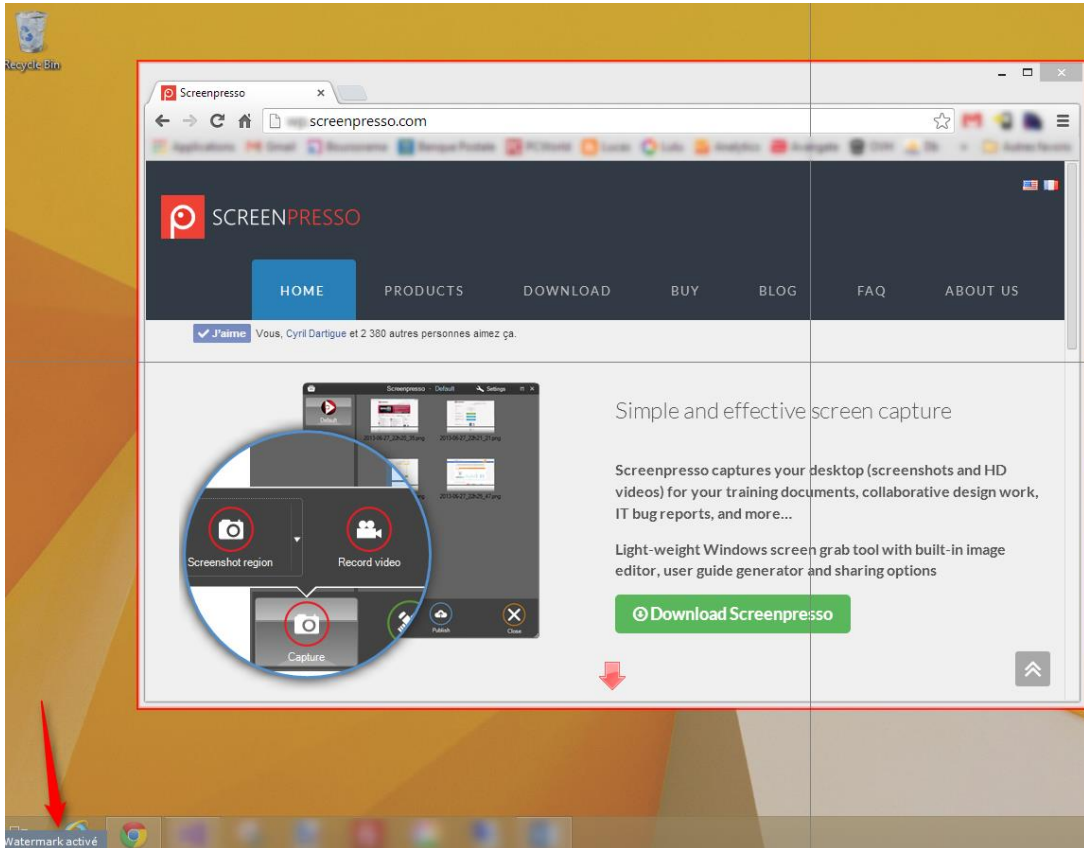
Recycle Bin

Screenpresso

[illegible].screenpresso.com

SCREENPRESSO

HOME PRODUCTS DOWNLOAD BUY BLOG FAQ ABOUT US

J'aime Vous, Cyril Dartigue et 2 380 autres personnes aimez ça.

Screenpresso - Default Settings

Screenshot region

Record video

Capture

Publish

Close

Simple and effective screen capture

Screenpresso captures your desktop (screenshots and HD videos) for your training documents, collaborative design work, IT bug reports, and more...

Light-weight Windows screen grab tool with built-in image editor, user guide generator and sharing options

Download Screenpresso

Watermark activé